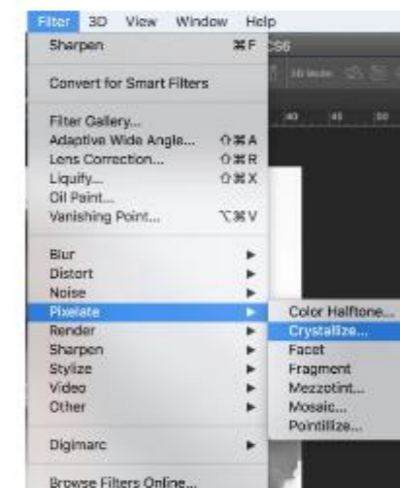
Filter 3D View Window Help
Sharpen ⌘F
Convert for Smart Filters
Filter Gallery...
Adaptive Wide Angle... ⇧⌘A
Lens Correction... ⇧⌘R
Liquify... ⇧⌘X
Oil Paint...
Vanishing Point... ⌥⌘V
Blur
Distort
Noise
Pixelate
Render
Sharpen
Stylize
Video
Other
Digimarc
Browse Filters Online...
CS6
3D Mode
Color Halftone...
Crystallize...
Facet
Fragment
Mezzotint...
Mosaic...
Pointillize...